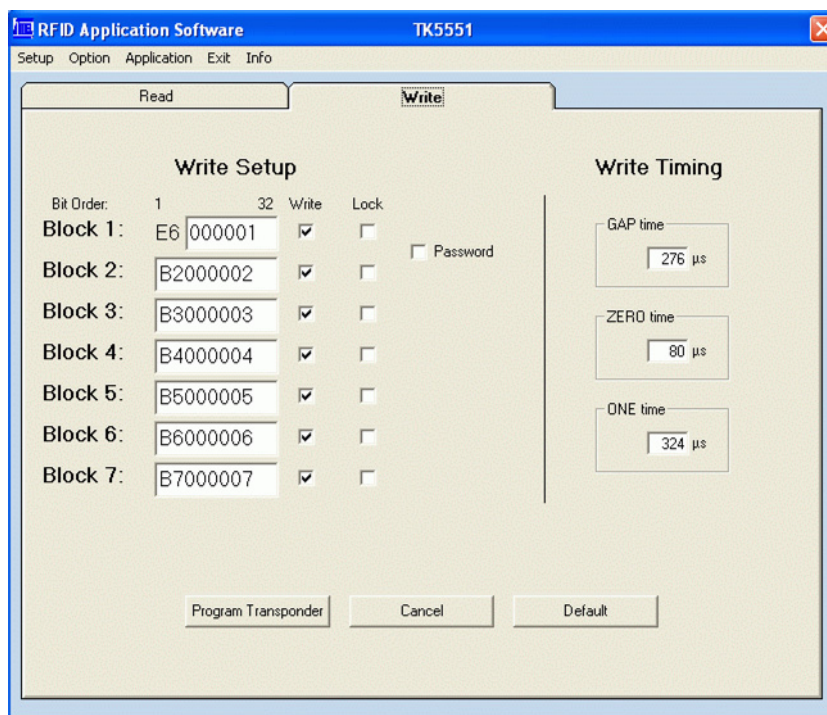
RFID Application Software TK5551

Setup Option Application Exit Info

Read Write

Write Setup

Bit Order: 1 32 Write Lock

Block 1: E6 000001

Password

Block 2: B2000002

Block 3: B3000003

Block 4: B4000004

Block 5: B5000005

Block 6: B6000006

Block 7: B7000007

Write Timing

GAP time
276 µs

ZERO time
80 µs

ONE time
324 µs

Program Transponder Cancel Default